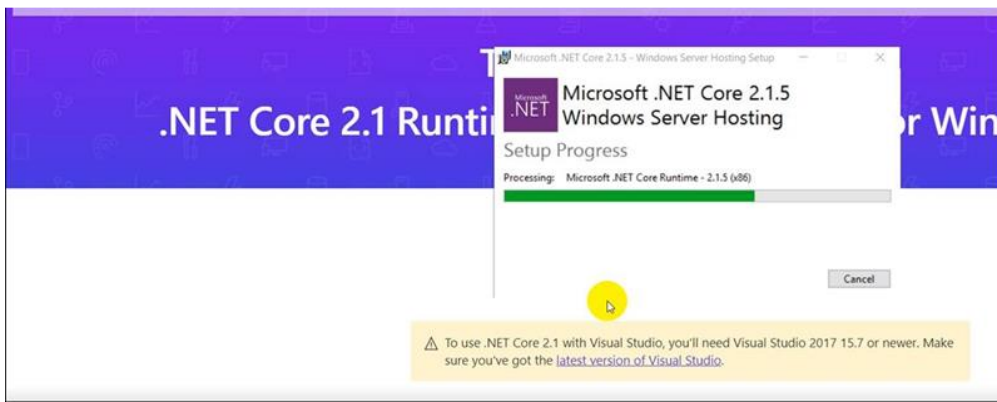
T

.NET Core 2.1 Runti

r Win

Microsoft .NET Core 2.1.5 - Windows Server Hosting Setup

Microsoft .NET

Microsoft .NET Core 2.1.5 Windows Server Hosting

Setup Progress

Processing: Microsoft .NET Core Runtime - 2.1.5 (x86)

Cancel

⚠ To use .NET Core 2.1 with Visual Studio, you'll need Visual Studio 2017 15.7 or newer. Make sure you've got the latest version of Visual Studio.